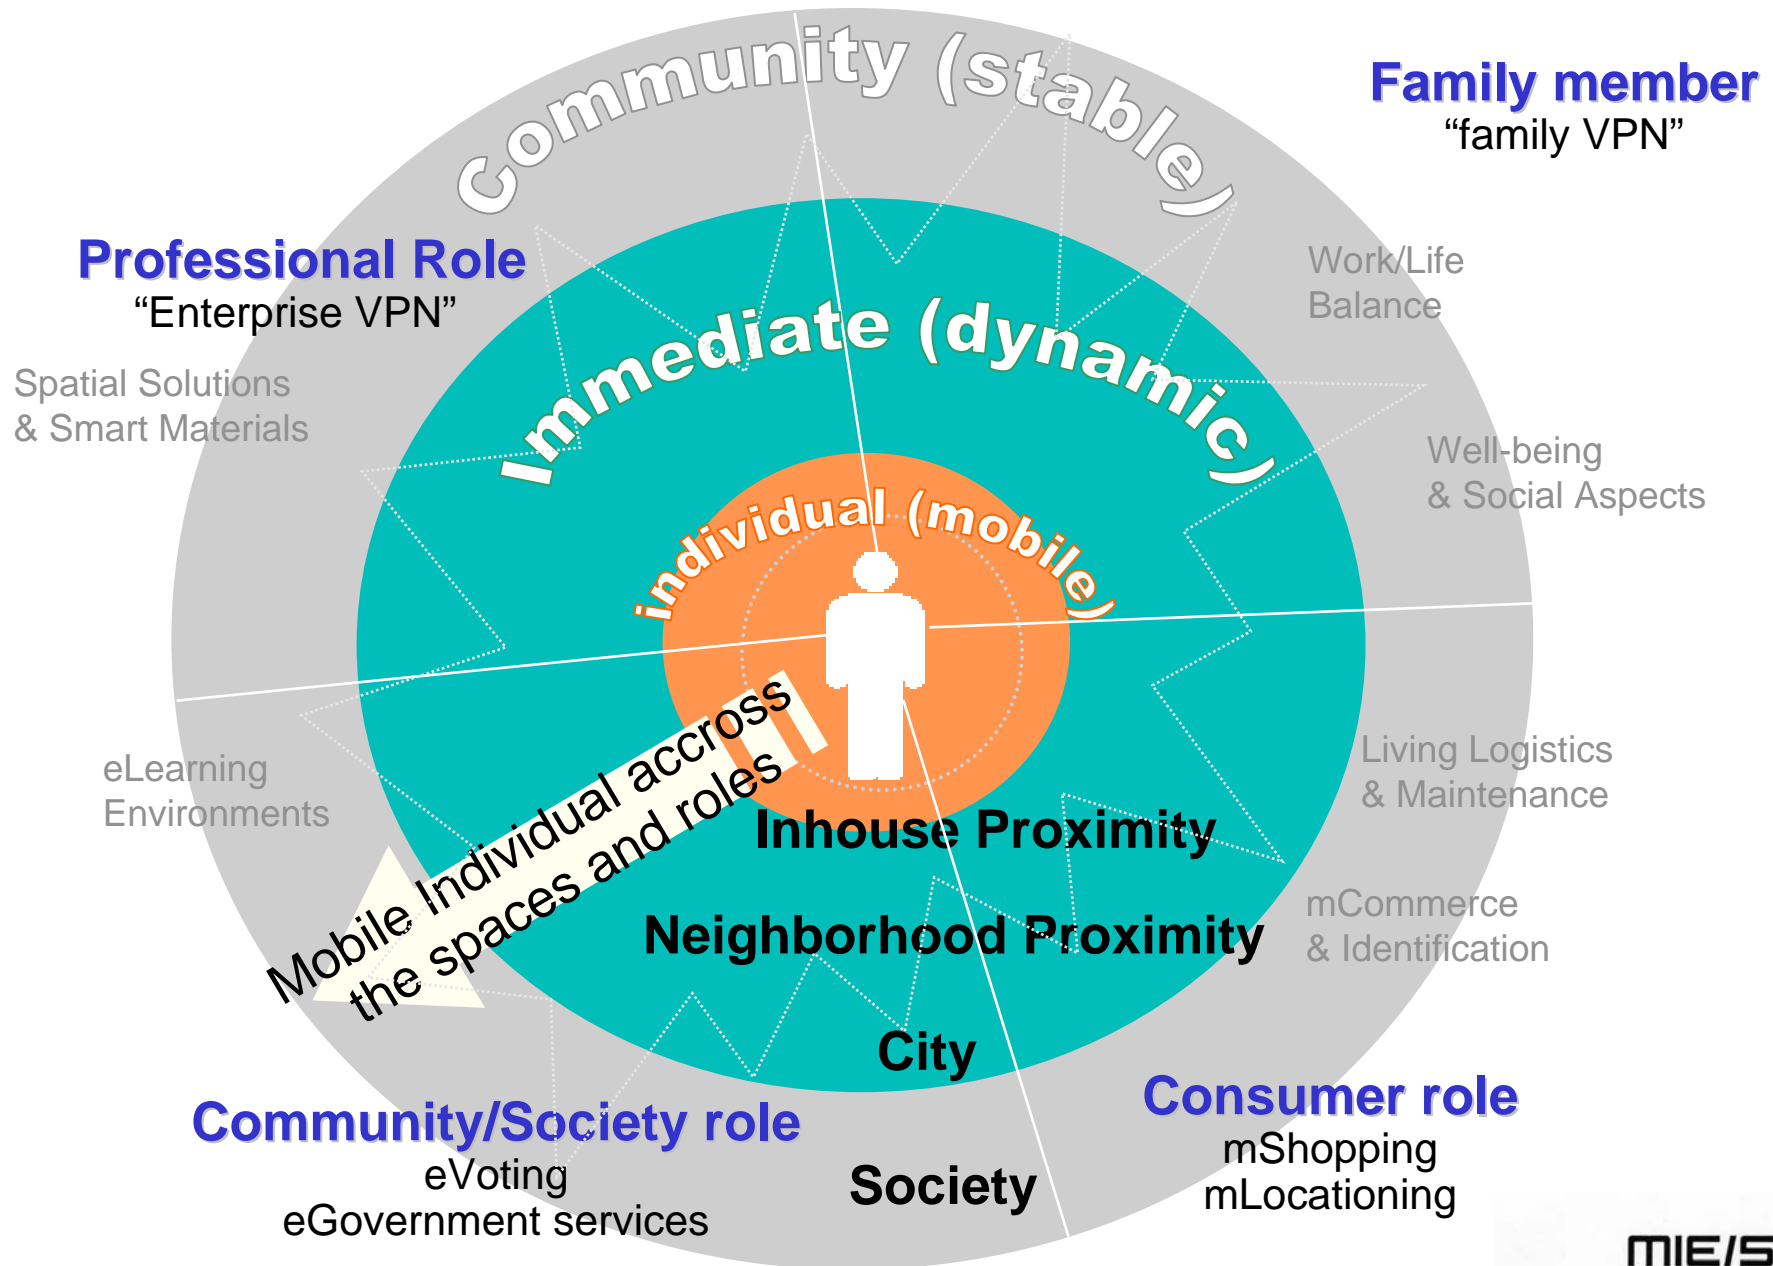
Community (stable)

Family member
“family VPN”

Professional Role
“Enterprise VPN”

Spatial Solutions
& Smart Materials

Immediate (dynamic)

Work/Life
Balance

Well-being
& Social Aspects

individual (mobile)

eLearning
Environments

Mobile Individual accross the spaces and roles

Living Logistics
& Maintenance

Inhouse Proximity

mCommerce
& Identification

Neighborhood Proximity

City

Community/Society role
eVoting
eGovernment services

Society

Consumer role
mShopping
mLocationing

MIEIS